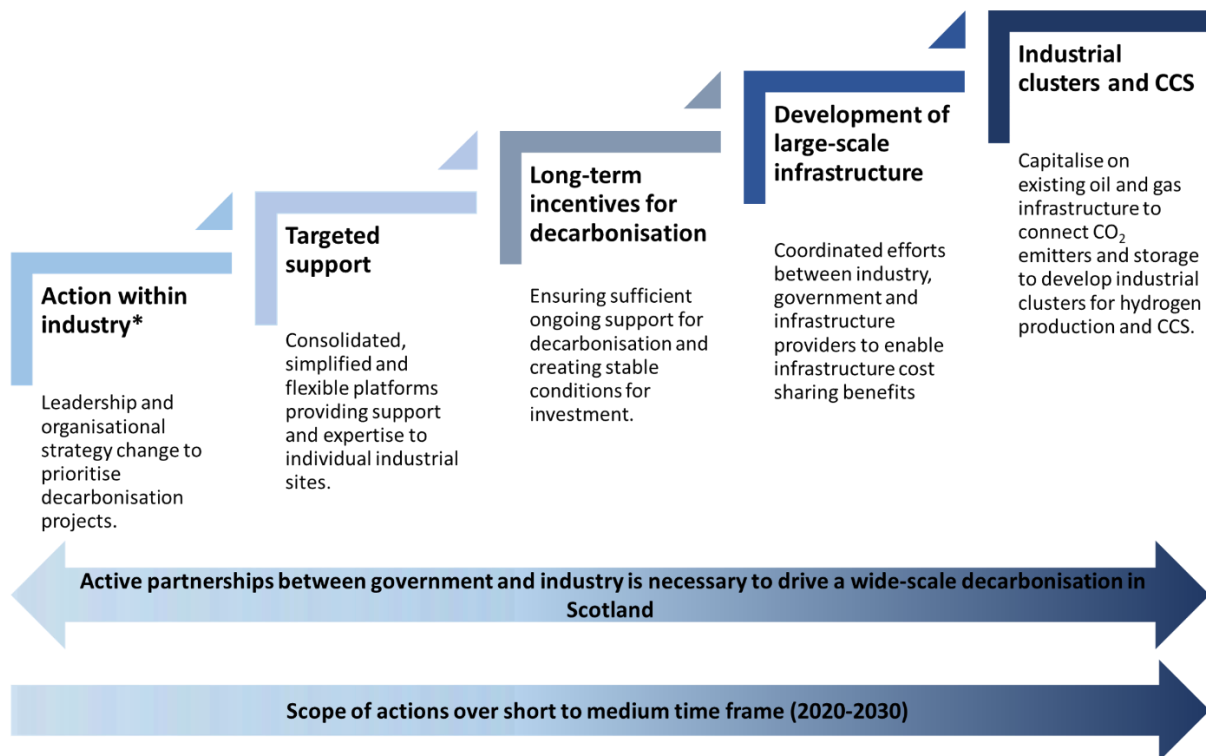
Action within industry*

Leadership and organisational strategy change to prioritise decarbonisation projects.

Targeted support

Consolidated, simplified and flexible platforms providing support and expertise to individual industrial sites.

Long-term incentives for decarbonisation

Ensuring sufficient ongoing support for decarbonisation and creating stable conditions for investment.

Development of large-scale infrastructure

Coordinated efforts between industry, government and infrastructure providers to enable infrastructure cost sharing benefits

Industrial clusters and CCS

Capitalise on existing oil and gas infrastructure to connect $CO_2$ emitters and storage to develop industrial clusters for hydrogen production and CCS.

Active partnerships between government and industry is necessary to drive a wide-scale decarbonisation in Scotland

Scope of actions over short to medium time frame (2020-2030)